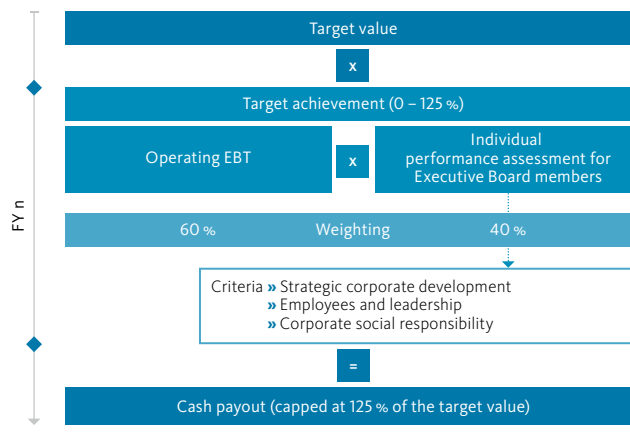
FY n

Target value

x

Target achievement (0 – 125 %)

Operating EBT

x

Individual performance assessment for Executive Board members

60 %

Weighting

40 %

Criteria » Strategic corporate development
» Employees and leadership
» Corporate social responsibility

=

Cash payout (capped at 125 % of the target value)